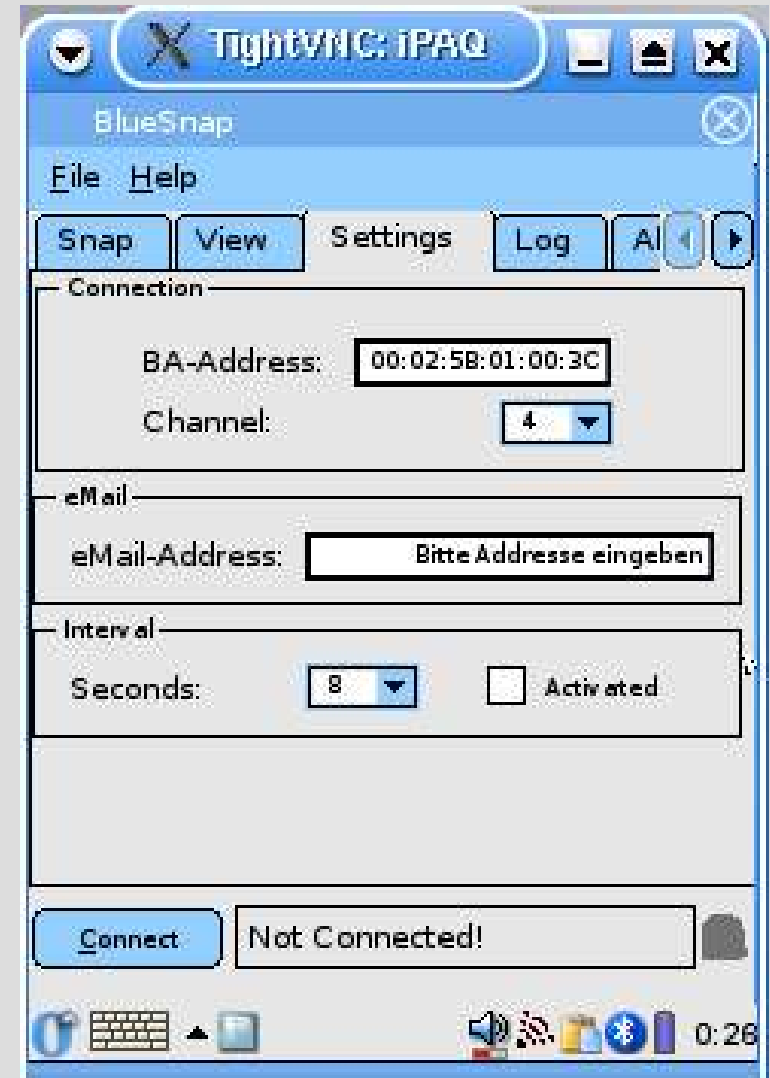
TightVNC: iPAQ

BlueSnap

File Help

Snap View Settings Log Al

Connection

BA-Address: 00:02:5B:01:00:3C

Channel: 4

eMail

eMail-Address: Bitte Addresse eingeben

Interval

Seconds: 8 Activated

Connect Not Connected!

0:26